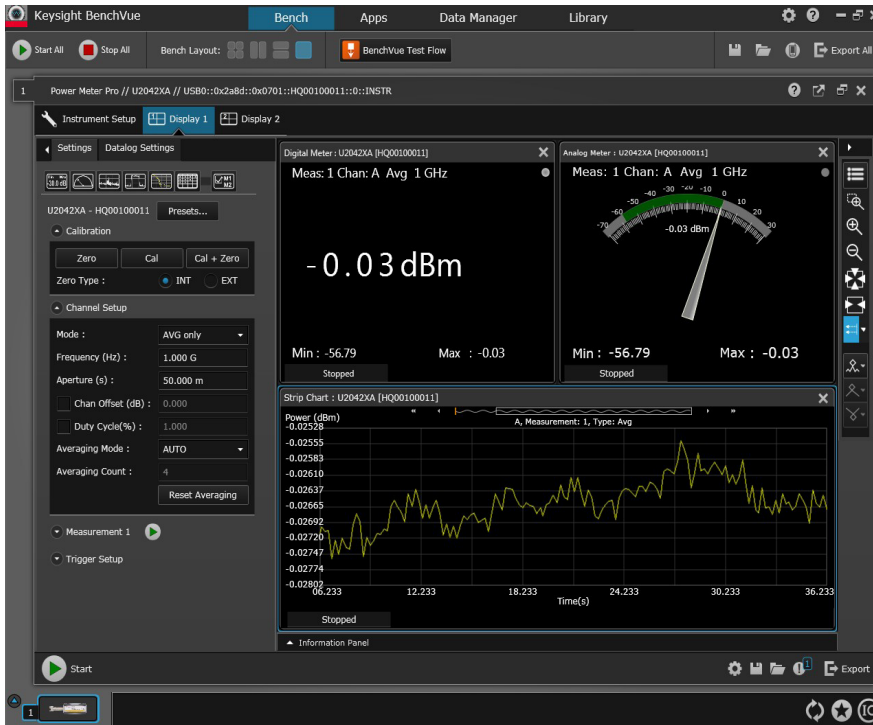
Keysight BenchVue
Bench Apps Data Manager Library

Start All Stop All Bench Layout: BenchVue Test Flow Export All

1 Power Meter Pro // U2042XA // USB0::0x2a8d::0x0701::HQ00100011::0::INSTR

Instrument Setup Display 1 Display 2

Settings Datalog Settings

U2042XA - HQ00100011 Presets...

Calibration
Zero Cal Cal + Zero
Zero Type : INT EXT

Channel Setup
Mode : AVG only
Frequency (Hz) : 1.000 G
Aperture (s) : 50.000 m
Chan Offset (dB) : 0.000
Duty Cycle(%) : 1.000
Averaging Mode : AUTO
Averaging Count : 4
Reset Averaging

Measurement 1
Trigger Setup

Digital Meter : U2042XA [HQ00100011]
Meas: 1 Chan: A Avg 1 GHz
-0.03dBm
Min : -56.79 Max : -0.03
Stopped

Analog Meter : U2042XA [HQ00100011]
Meas: 1 Chan: A Avg 1 GHz
-70 -60 -50 -40 -30 -20 -10 0 10 20 30
-0.03 dBm
Min : -56.79 Max : -0.03
Stopped

Strip Chart : U2042XA [HQ00100011]
Power (dBm)
A, Measurement: 1, Type: Avg
-0.02528
-0.02555
-0.02583
-0.02610
-0.02637
-0.02665
-0.02692
-0.02720
-0.02747
-0.02774
-0.02802
06.233 12.233 18.233 24.233 30.233 36.233
Time(s)
Stopped

Information Panel

Start Export
1